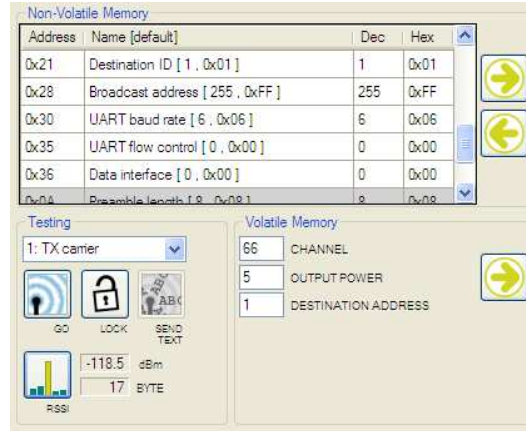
Non-Volatile Memory

| Address | Name [default] | Dec | Hex |
|---|---|---|---|
| 0x21 | Destination ID [ 1 , 0x01 ] | 1 | 0x01 |
| 0x28 | Broadcast address [ 255 , 0xFF ] | 255 | 0xFF |
| 0x30 | UART baud rate [ 6 , 0x06 ] | 6 | 0x06 |
| 0x35 | UART flow control [ 0 , 0x00 ] | 0 | 0x00 |
| 0x36 | Data interface [ 0 , 0x00 ] | 0 | 0x00 |
| 0x0A | Preamble length [ 8 , 0x08 ] | 8 | 0x08 |

Testing
1: TX carrier
GO
LOCK
ABC
SEND TEXT
-118.5 dBm
17 BYTE
RSSI

Volatile Memory
66 CHANNEL
5 OUTPUT POWER
1 DESTINATION ADDRESS